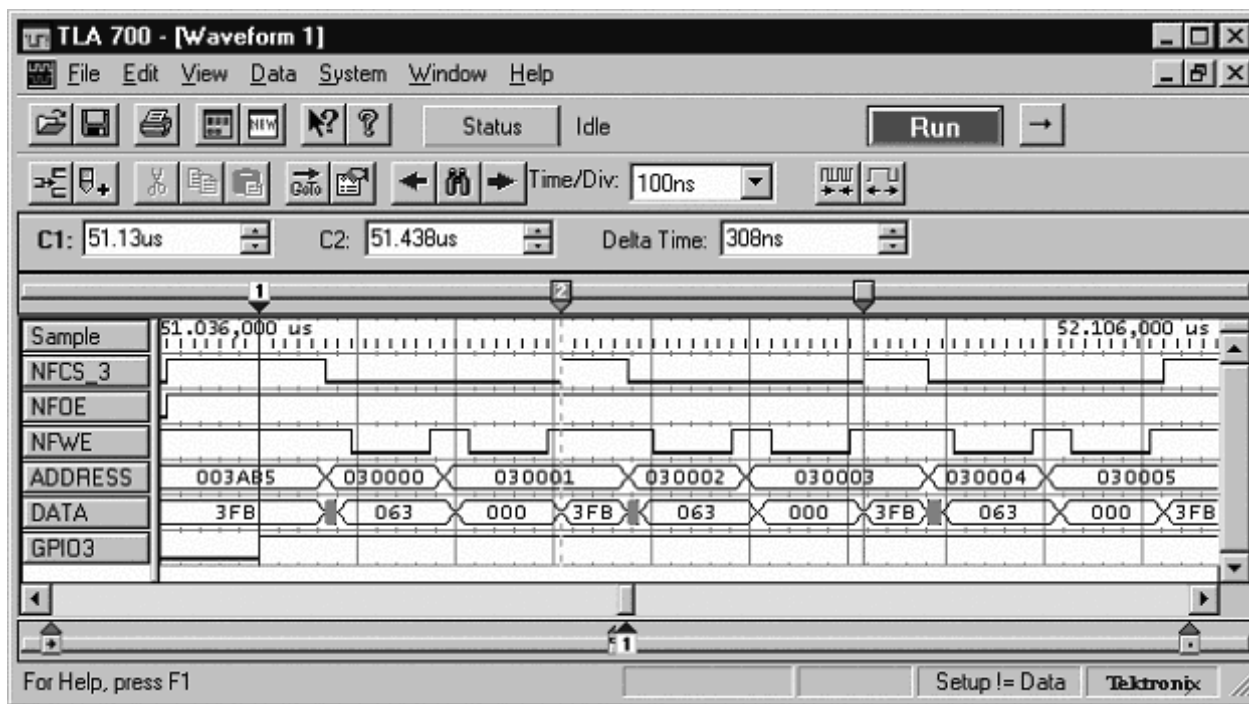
TLA 700 - [Waveform 1]

File Edit View Data System Window Help

Status Idle Run

Time/Div: 100ns

C1: 51.13us C2: 51.438us Delta Time: 308ns

1 2

Sample 51.036,000 us 52.106,000 us
NFCS_3
NFOE
NFWE
ADDRESS 003AB5 030000 030001 030002 030003 030004 030005
DATA 3FB 063 000 3FB 063 000 3FB 063 000 3FB
GPIO3

1

For Help, press F1 Setup != Data Tektronix